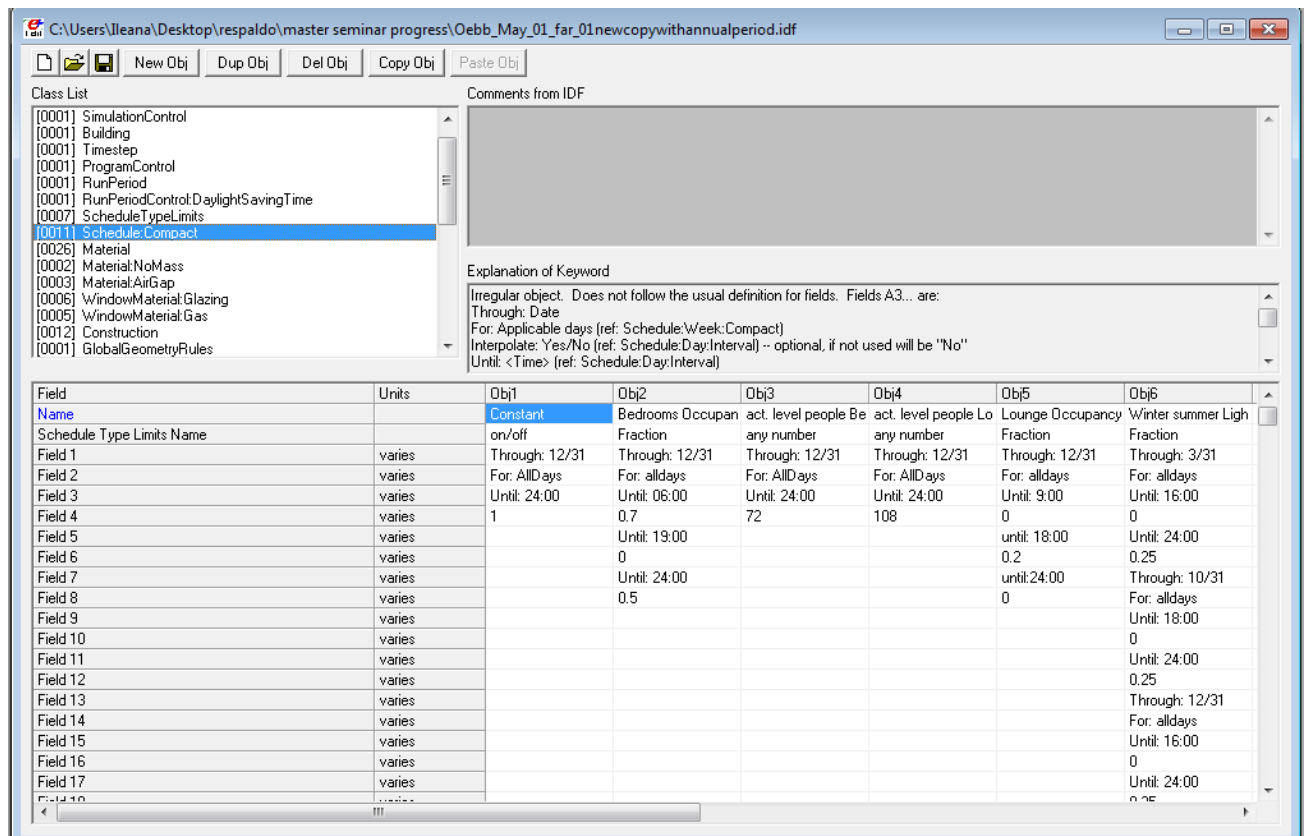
C:\Users\Ileana\Desktop\respaldo\master seminar progress\Oebb_May_01_far_01newcopywithannualperiod.idf

New Obj | Dup Obj | Del Obj | Copy Obj | Paste Obj

Class List
[0001] SimulationControl
[0001] Building
[0001] Timestep
[0001] ProgramControl
[0001] RunPeriod
[0001] RunPeriodControl:DaylightSavingTime
[0007] ScheduleTypeLimits
[0011] Schedule:Compact
[0026] Material
[0002] Material:NoMass
[0003] Material:AirGap
[0006] WindowMaterial:Glazing
[0005] WindowMaterial:Gas
[0012] Construction
[0001] GlobalGeometryRules

Comments from IDF

Explanation of Keyword
Irregular object. Does not follow the usual definition for fields. Fields A3... are:
Through: Date
For: Applicable days (ref: Schedule:Week:Compact)
Interpolate: Yes/No (ref: Schedule:Day:Interval) -- optional, if not used will be "No"
Until: <Time> (ref: Schedule:Day:Interval)

| Field | Units | Obj1 | Obj2 | Obj3 | Obj4 | Obj5 | Obj6 |
|---|---|---|---|---|---|---|---|
| Name | | Constant | Bedrooms Occupan | act. level people Be | act. level people Lo | Lounge Occupancy | Winter summer Ligh |
| Schedule Type Limits Name | | on/off | Fraction | any number | any number | Fraction | Fraction |
| Field 1 | varies | Through: 12/31 | Through: 12/31 | Through: 12/31 | Through: 12/31 | Through: 12/31 | Through: 3/31 |
| Field 2 | varies | For: AllDays | For: alldays | For: AllDays | For: AllDays | For: alldays | For: alldays |
| Field 3 | varies | Until: 24:00 | Until: 06:00 | Until: 24:00 | Until: 24:00 | Until: 9:00 | Until: 16:00 |
| Field 4 | varies | 1 | 0.7 | 72 | 108 | 0 | 0 |
| Field 5 | varies | | Until: 19:00 | | | until: 18:00 | Until: 24:00 |
| Field 6 | varies | | 0 | | | 0.2 | 0.25 |
| Field 7 | varies | | Until: 24:00 | | | until:24:00 | Through: 10/31 |
| Field 8 | varies | | 0.5 | | | 0 | For: alldays |
| Field 9 | varies | | | | | | Until: 18:00 |
| Field 10 | varies | | | | | | 0 |
| Field 11 | varies | | | | | | Until: 24:00 |
| Field 12 | varies | | | | | | 0.25 |
| Field 13 | varies | | | | | | Through: 12/31 |
| Field 14 | varies | | | | | | For: alldays |
| Field 15 | varies | | | | | | Until: 16:00 |
| Field 16 | varies | | | | | | 0 |
| Field 17 | varies | | | | | | Until: 24:00 |
| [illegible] | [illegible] | | | | | | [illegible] |